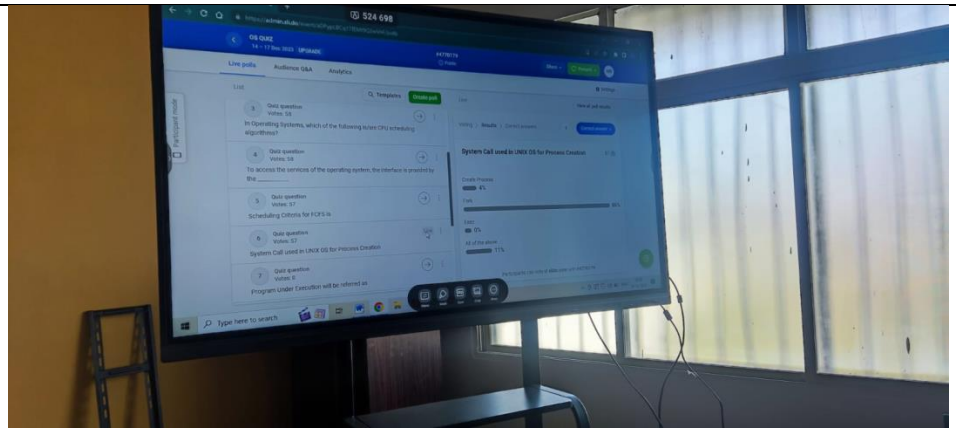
524 698

OS QUIZ
14 – 17 Nov 2023 UPGRADE

Live polls
Audience Q&A
Analytics

List
Templates
Create poll

3 Quiz question
Votes: 58
In Operating Systems, which of the following is/are CPU scheduling algorithms?

4 Quiz question
Votes: 58
To access the services of the operating system, the interface is provided by the ______

5 Quiz question
Votes: 57
Scheduling Criteria for FCFS is

6 Quiz question
Votes: 57
System Call used in UNIX OS for Process Creation

7 Quiz question
Votes: 0
Program Under Execution will be referred as

Participant mode

Results
Correct answer

System Call used in UNIX OS for Process Creation

Create Process
4%
Fork
86%
Exec
0%
All of the above
11%

Type here to search